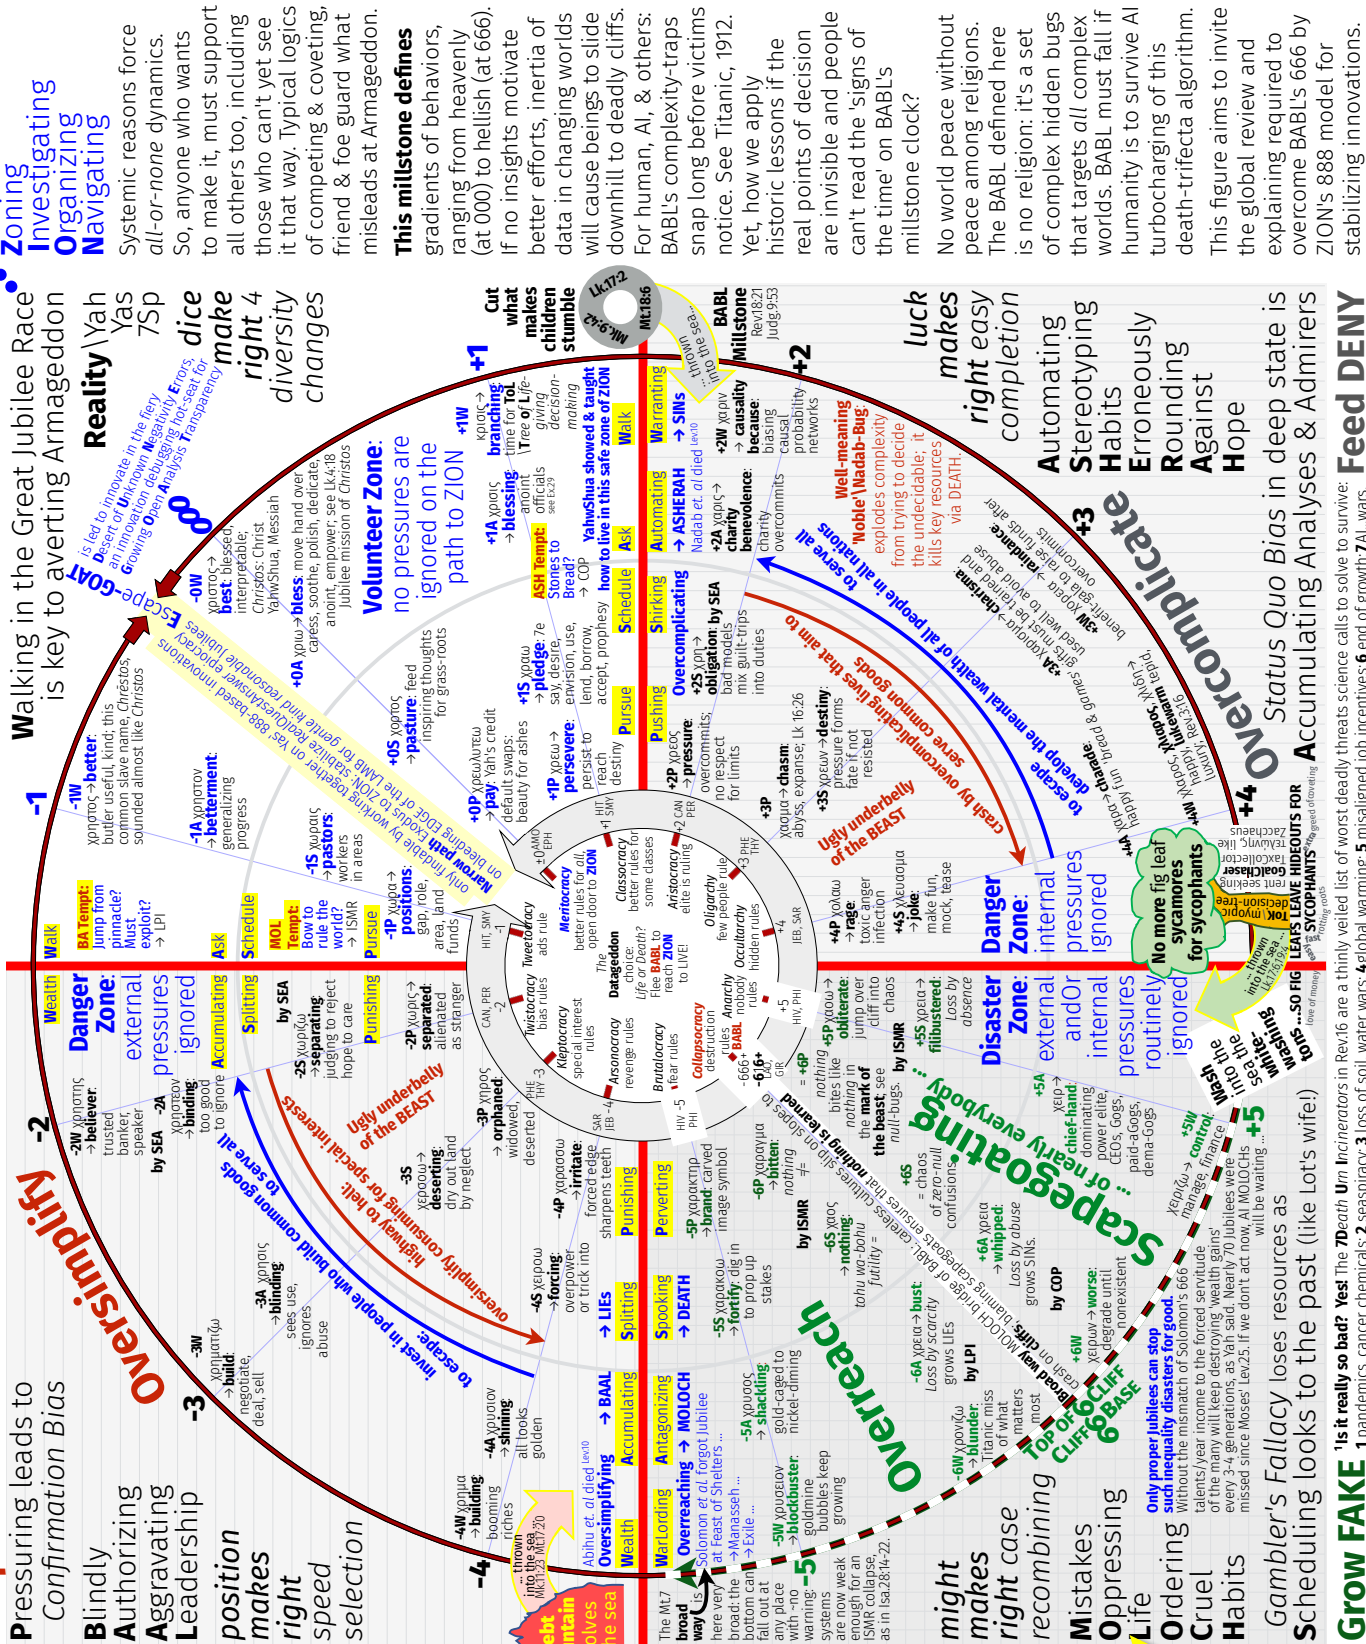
Zoning
Investigating
Organizing
Navigating

Systemic reasons force all-or-none dynamics. So, anyone who wants to make it, must support all others too, including those who can't yet see it that way. Typical logics of competing & coveting, friend & foe guard what misleads at Armageddon.

This millstone defines gradients of behaviors, ranging from heavenly (at 000) to hellish (at 666). If no insights motivate better efforts, inertia of data in changing worlds will cause beings to slide downhill to deadly cliffs. For human, AI, & others: BABL's complexity-traps snap long before victims notice. See Titanic, 1912. Yet, how we apply historic lessons if the real points of decision are invisible and people can't read the 'signs of the time' on BABL's millstone clock?

No world peace without peace among religions. The BABL defined here is no religion: it's a set of complex hidden bugs that targets all complex worlds. BABL must fall if humanity is to survive AI turbocharging of this death-trifecta algorithm.

This figure aims to invite the global review and explaining required to overcome BABL's 666 by ZION's 888 model for stabilizing innovations.

Walking in the Great Jubilee Race is key to averting Armageddon

Reality\Yah Yas 7Sp dice make might 4 diversity changes

Escape-GOAT is led to innovate in the fiery Desert of Unknown Negativity Errors, an innovation debugging hot-seat for Growing Open Analysis Transparency

000

only findable by working together on Yas' 888-based innovations Narrow path on bleeding EDGE of the LAMB for gentle kind reasonable jubilees Exodus to ZION: Stabilize RealQuestsAnswer epicracy

Volunteer Zone: no pressures are ignored on the path to ZION

Cut what makes children stumble

Lk.17:2 Mk.9:42 Mt.18:6

thrown into the sea

BABL Millstone Rev.18:21 Judg.9:53

luck makes right easy completion

Automating Stereotyping Habits Erroneously Rounding Against Hope

Overcomplicate

Status Quo Bias in deep state is Accumulating Analyses & Admirers

Feed DENY

Pressuring leads to Confirmation Bias

Blindly Authorizing Aggravating Leadership

position makes right speed selection

Oversimplify

might makes right case recombining

Mistakes Oppressing Life Ordering Cruel Habits

Gambler's Fallacy loses resources as Scheduling looks to the past (like Lot's wife!)

Grow FAKE

-1 -2 -3 -4 -5 +1 +2 +3 +4 +5

-1W χρηστος → better: butler useful, kind; this common slave name, Christos, sounded almost like Christos
-1A χρηστον → betterment: generalizing progress
-1S χωρεις → pastors: workers in areas
-1P χωρα → positions: gap, role, area, land funds
-0W χριστος → best: blessed, interpretable; Christos: Christ YahwShua, Messiah
-0A χρω → bless: move hand over caress, soothe, polish, dedicate, anoint, empower; see Lk.4:18 Jubilee mission of Christos
+0S χορτος → pasture: feed inspiring thoughts for grass-roots
+0P χρεωλυτεω → pay: Yah's credit default swaps: beauty for ashes
+1P χρεω → persevere: persist to reach destiny
+1S χρεω → pledge: 7e say, desire, envision, use, lend, borrow, accept, prophesy
+1A χριος → blessing: anoint officials
+1W κριος → branching: time for ToL Tree of Life-giving decision-making
ASH Tempt: Stones to Bread?
YahwShua showed & taught how to live in this safe zone of ZION
+2P χρεος → pressure: overcommits, no respect for limits
+2S χρη → obligation: by SEA bad models mix guilt-trips into duties
+2A χαρις → charity benevolence: charity overcommits
+2W χαρ → causality because: biasing causal probability networks
Nadab et al died Lev.10
+3P χασμα → chasm: abyss, expanse; Lk 16:26
+3S χρεων → destiny: pressure forms fate if not resisted
+3W χορεια → charade: happy fun, bread & games
+3A χαρισμα → charisma: gifts must be tainted abuse
+3W χορεια → avoidance: benefit gate to raise funds alter overcommits
+4W χαρμα → Mammon, lukewarm, happy, luxury, Rev.3:16
Well-meaning 'Noble'\Nadab-Bug: explodes complexity from trying to decide the undecidable; it kills key resources via DEATH.
to escape develop the mental wealth of all people in all nations to serve all
crash by overcomplicating lives that aim to serve common goods
Ugly underbelly of the BEAST
+4P χολαω → rage: toxic anger infection
+4S χλευαζω → joke: make fun, mock, tease
Danger Zone: internal pressures ignored
No more fig leaf sycamores for sycophants
TOK myopic decision-tree rent seeking Goal-chaser TaxCollector Zacchaeus
LEAFS LEAVE HIDEOUTS FOR SYCOPHANTS
thrown into the sea Lk.17:6
Wash into the sea-whale washing
Disaster Zone: external and/or internal pressures routinely ignored
+5P χαω → obliterate: jump over cliff into chaos
+5S χρεια → filibustered: Loss by absence
by ISMR
+5A χειρ → chief-hand: dominating power elite, CEOs, Gogs, paid-aGogs, dema-Gogs
+5W χειραγωγια → control: manage, finance
Scapegoating of nearly everybody
+6S = chaos of zero-null confusions
+6A χρεια → whipped: Loss by abuse grows SINs, by COP
+6W χειρων → worse: degrade until nonexistent
nothing is learned: BABL careless Cultures slip on slopes to MOLOCH bridge of BABL; blaming scapegoats ensures that
nothing bites like nothing in the mark of the beast, see null-bugs
Overreach
TOP OF CLIFF 6CLIFF 6BASE
crash on cliffs Broad way to
-6W χρηματιζω → blunder: Titanic miss of what matters most
-6A χρεια → bust: Loss by scarcity grows LIEs by LPI
-6S χαος → nothing: tohu wa-bohu futility =
-6P χαραγμα → bitten: nothing
by ISMR
Only proper jubilees can stop such inequality disasters for good.
Without the mismatch of Solomon's 666 of the many will keep destroying 'wealth gains' year/year income to the forced servitude every 3-4 generations, as Yah said. Nearly 70 Jubilees were missed since Moses' Lev.25. If we don't act now, AI MOLOCHs will be waiting ...
-5W χρυσωτον → blockbuster: goldmine bubbles keep growing
-5A χρυσος → shackling: gold-caged to nickel-diming
-5S χαρακωσ → fortify: dig in to prop up stakes
-5P χαρακτηρ → brand: carved image symbol
-4W χρημα → building: booming riches
-4A χρυσιον → shining: all looks golden
-4S χειροω → forcing: overpower or trick into
-4P χαρασσω → irritate: forced edge sharpens teeth
-3W χρηματιζω → build: negotiate, deal, sell
-3A χρησις → blinding: sees use, ignores abuse
-3S χερσοω → deserting: dry out land by neglect
-3P χηρος → orphaned: widowed deserted
-2W χρηστης → believer: trusted banker, speaker
-2A χρηστον → binding: too good to ignore by SEA
-2S χωριζω → separating: judging to reject hope to care by SEA
-2P χωριζω → separated: alienated as stranger
Danger Zone: external pressures ignored
BA Tempt: Jump from pinnacle? Must exploit? → LPI
MOL Tempt: Bow to rule the world? → ISMR
invest in people who build common goods to serve all
highway to hell: oversimplify consuming for special interests
Ugly underbelly of the BEAST
Abihu et al died Lev.10
The Mt.7 broad way is here very broad: the bottom can fall out at any place with no warning: systems are now weak enough for an ISMR collapse, as in Isa.28:14-22.
thrown into the sea Mk.11:23 Mt.17:20
ebt ntain olves he sea
Solomon et al forgot Jubilee at Feast of Shelters ... → Manasseh ... → Exile ...
Wealth Walk Ask Schedule Pursue Warranting Automating Shirking Pushing Overcomplicating Accumulating Splitting Punishing Perverting Spooking Antagonizing WarLording Oversimplifying Overreaching → SINs → ASHERAH → DEATH → MOLOCH → BAAL → LIEs
Meritocracy Tweetocracy Twistocracy Kleptocracy Arsonocracy Brutalocracy Collapsocracy Anarchy Occultarchy Oligarchy Aristocracy Classocracy The Dataggedon choice: Life or Death? Flee BABL to reach ZION to LIVE!
better rules for all, open door to ZION; ads rule; bias rules; special interest rules; revenge rules; fear rules; destruction rules; nobody rules; hidden rules; few people rule; elite is ruling; better rules for some classes
-666+ -6|6+ BABL
±0 AMO EPH; +1 HIT SMY; +2 CAN PER; +3 PHE THY; +4 JEB SAR; +5 HIV PHI; -5 HIV PHI; -4 JEB SAR; -3 PHE THY; -2 CAN PER; -1 HIT SMY
+6P = -6P GIR
'Is it really so bad?' Yes! The 7Death Urn Incinerators in Rev.16 are a thinly veiled list of worst deadly threats science calls to solve to survive: 1 pandemics, cancer chemicals; 2 seaspiracy; 3 loss of soil, water wars; 4 global warming; 5 misaligned job incentives; 6 end of growth; 7 AI wars
...SO FIG torts love of money rotting roots